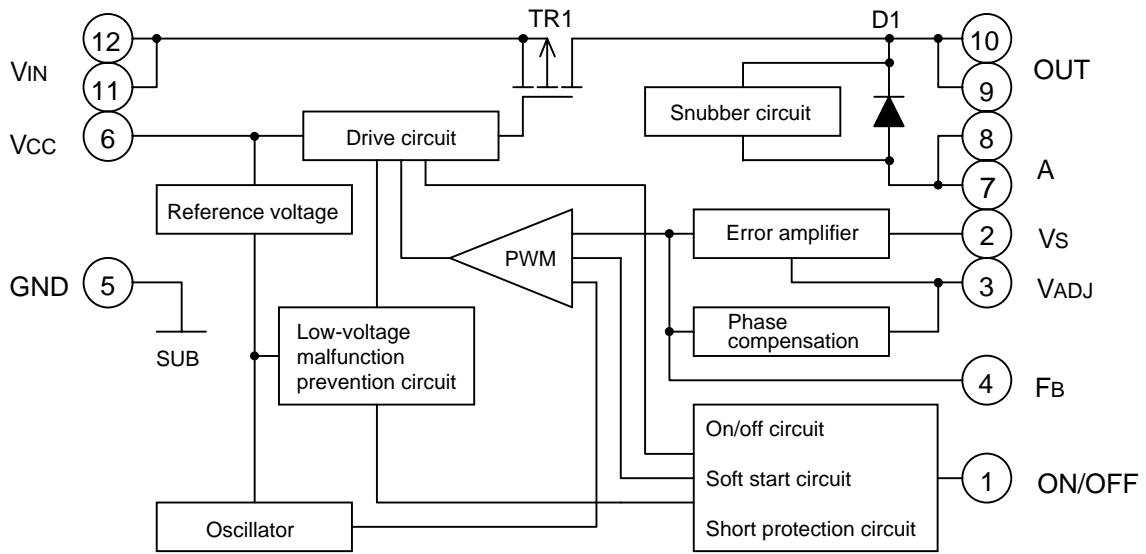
TR1
D1
12
11
VIN
10
9
OUT
Snubber circuit
8
7
A
6
VCC
Drive circuit
Reference voltage
PWM
Error amplifier
2
VS
3
VADJ
GND
5
SUB
Low-voltage malfunction prevention circuit
Phase compensation
4
FB
On/off circuit
Soft start circuit
Short protection circuit
1
ON/OFF
Oscillator